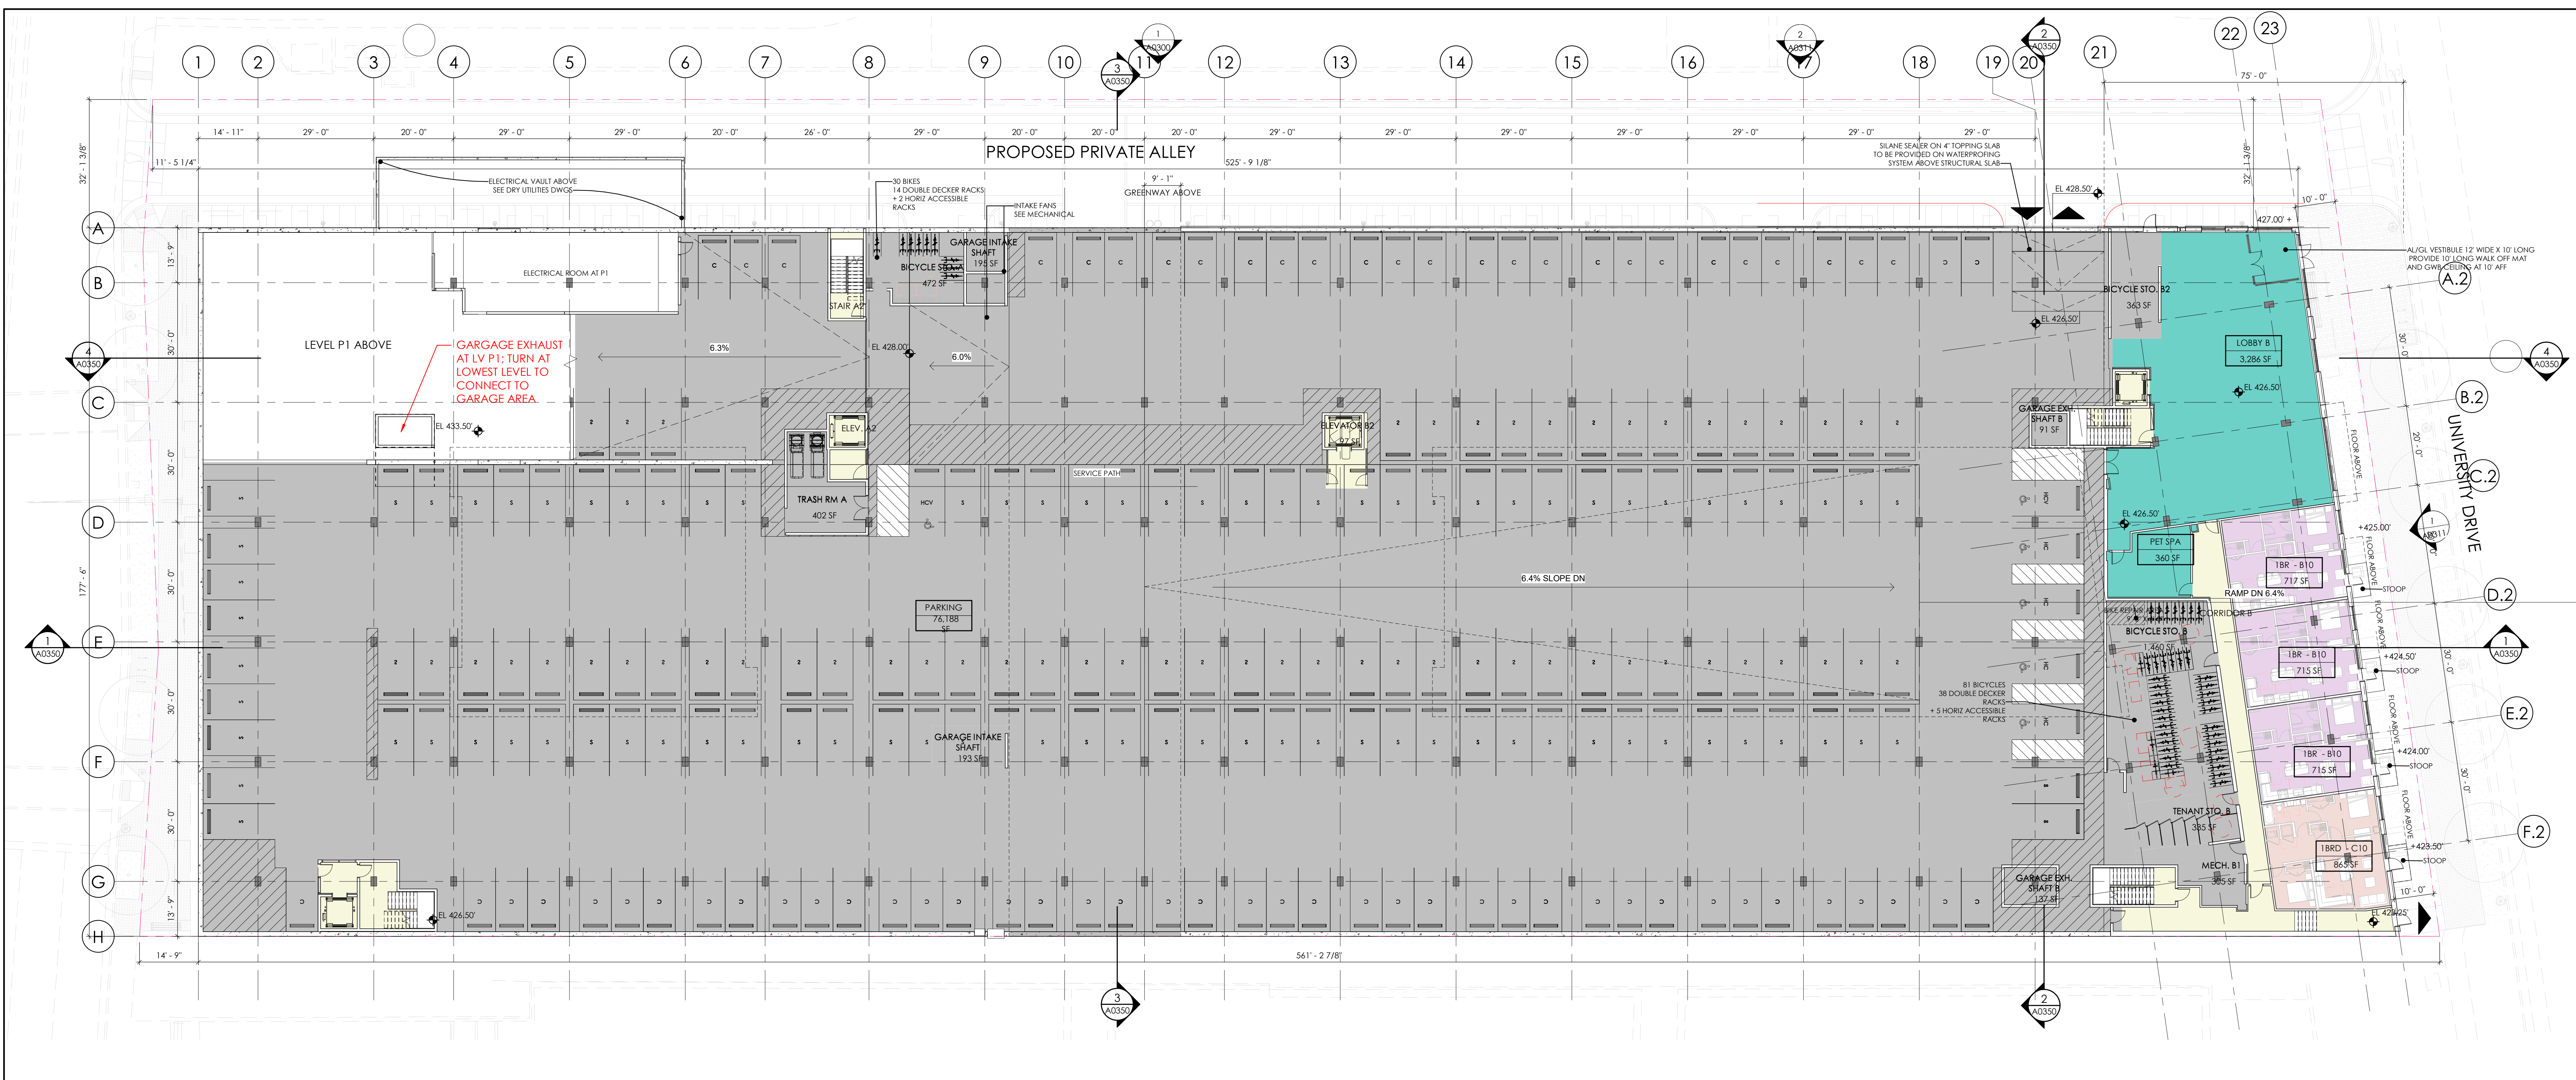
1 2 3 4 5 6 7 8 9 10 11 12 13 14 15 16 17 18 19 20 21 22 23

1 A0300
3 A0350
2 A0311
2 A0350

14' - 11" 29' - 0" 20' - 0" 29' - 0" 29' - 0" 20' - 0" 26' - 0" 29' - 0" 20' - 0" 20' - 0" 20' - 0" 29' - 0" 29' - 0" 29' - 0" 29' - 0" 29' - 0" 29' - 0" 29' - 0"

75' - 0"

PROPOSED PRIVATE ALLEY

32' - 1 3/8"
11' - 5 1/4"
525' - 9 1/8"

ELECTRICAL VAULT ABOVE SEE DRY UTILITIES DWGS

30 BIKES
14 DOUBLE DECKER RACKS
+ 2 HORIZ ACCESSIBLE RACKS

INTAKE FANS SEE MECHANICAL

9' - 1"
GREENWAY ABOVE

SILANE SEALER ON 4" TOPPING SLAB TO BE PROVIDED ON WATERPROFING SYSTEM ABOVE STRUCTURAL SLAB

EL 428.50'
32' - 1 3/8"
10' - 0"
427.00' +

AL/GL VESTIBULE 12' WIDE X 10' LONG PROVIDE 10' LONG WALK OFF MAT AND GWB CEILING AT 10' AFF

A
B
C
D
E
F
G
H

13' - 9"
30' - 0"
30' - 0"
30' - 0"
30' - 0"
30' - 0"
13' - 9"
177' - 6"

ELECTRICAL ROOM AT P1

GARAGE INTAKE SHAFT 195 SF

BICYCLE STO. A 472 SF

STAIR A2

LEVEL P1 ABOVE

GARGAGE EXHAUST AT LV P1; TURN AT LOWEST LEVEL TO CONNECT TO GARAGE AREA

4 A0350

6.3%
EL 428.00'
6.0%

BICYCLE STO. B2 363 SF

EL 426.50'

LOBBY B 3,286 SF

EL 426.50'

A.2
B.2
C.2
D.2
E.2
F.2

4 A0350

EL 433.50'

ELEV. A2

ELEVATOR B2 97 SF

GARAGE EXH. SHAFT B 91 SF

FLOOR ABOVE

UNIVERSITY DRIVE

20' - 0"
30' - 0"
30' - 0"
30' - 0"

SERVICE PATH

TRASH RM A 402 SF

HCV

EL 426.50'

PET SPA 360 SF

+425.00'

1 A0311

1BR - B10 717 SF

STOOP

RAMP DN 6.4%

6.4% SLOPE DN

PARKING 76,188 SF

BIKE REPAIR

CORRIDOR B

BICYCLE STO. B 1,460 SF

1 A0350

1 A0350

+424.50'
1BR - B10 715 SF
STOOP

81 BICYCLES
38 DOUBLE DECKER RACKS
+ 5 HORIZ ACCESSIBLE RACKS

GARAGE INTAKE SHAFT 193 SF

+424.00'
1BR - B10 715 SF
STOOP

TENANT STO. B 355 SF

MECH. B1 335 SF

1BRD - C10 865 SF

+423.50'
STOOP

GARAGE EXH. SHAFT B 137 SF

EL 426.50'

EL 423.25'

10' - 0"

14' - 9"
561' - 2 7/8"

3 A0350
2 A0350